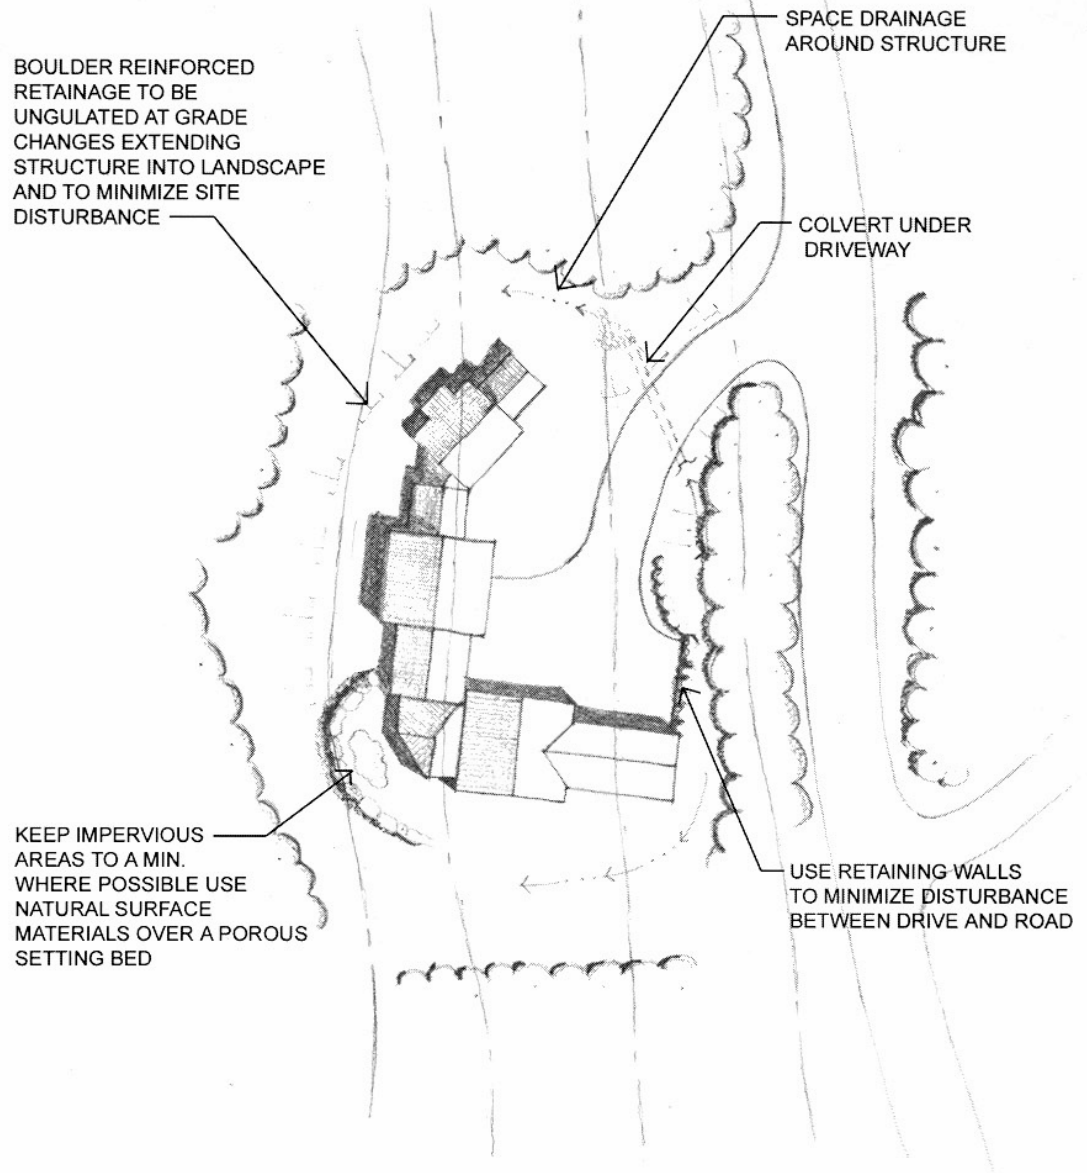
SPACE DRAINAGE AROUND STRUCTURE

BOULDER REINFORCED RETAINAGE TO BE UNGULATED AT GRADE CHANGES EXTENDING STRUCTURE INTO LANDSCAPE AND TO MINIMIZE SITE DISTURBANCE

COLVERT UNDER DRIVEWAY

KEEP IMPERVIOUS AREAS TO A MIN. WHERE POSSIBLE USE NATURAL SURFACE MATERIALS OVER A POROUS SETTING BED

USE RETAINING WALLS TO MINIMIZE DISTURBANCE BETWEEN DRIVE AND ROAD